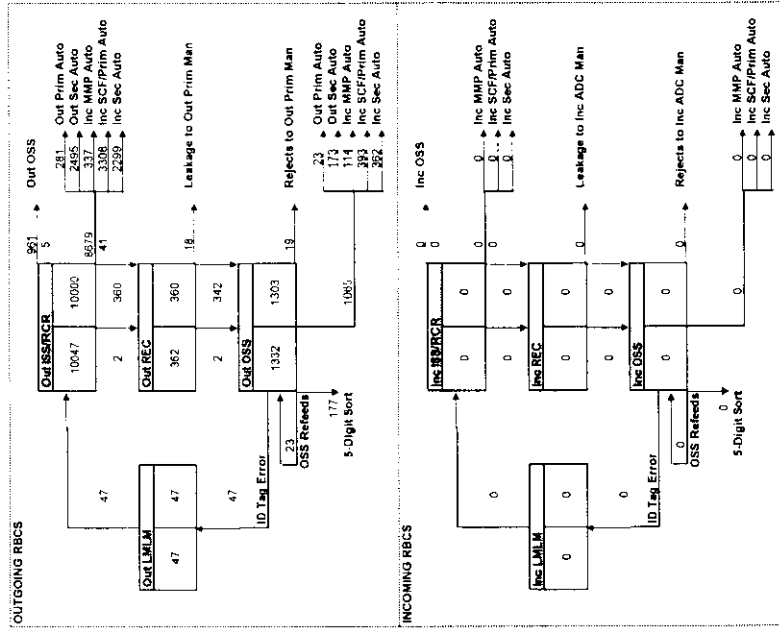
OUTGOING RBCS

Out LMLM
47
47
47
47

Out ISS/RCR
10047
10000
2
360

Out REC
362
360
2
342

Out OSS
1332
1303

ID Tag Error
23
OSS Refeeds
177
5-Digit Sort

961
5
Out OSS
8679
41
281 Out Prim Auto
2495 Out Sec Auto
337 Inc MMP Auto
3306 Inc SCF/Prim Auto
2299 Inc Sec Auto

18
Leakage to Out Prim Man

19
Rejects to Out Prim Man
1085
23 Out Prim Auto
173 Out Sec Auto
114 Inc MMP Auto
393 Inc SCF/Prim Auto
362 Inc Sec Auto

INCOMING RBCS

Inc LMLM
0
0
0
0

Inc ISS/RCR
0
0
0
0

Inc REC
0
0
0
0

Inc OSS
0
0

ID Tag Error
0
OSS Refeeds
0
5-Digit Sort

0
0
Inc OSS
0
0 Inc MMP Auto
0 Inc SCF/Prim Auto
0 Inc Sec Auto

0
Leakage to Inc ADC Man

0
Rejects to Inc ADC Man
0
0 Inc MMP Auto
0 Inc SCF/Prim Auto
0 Inc Sec Auto